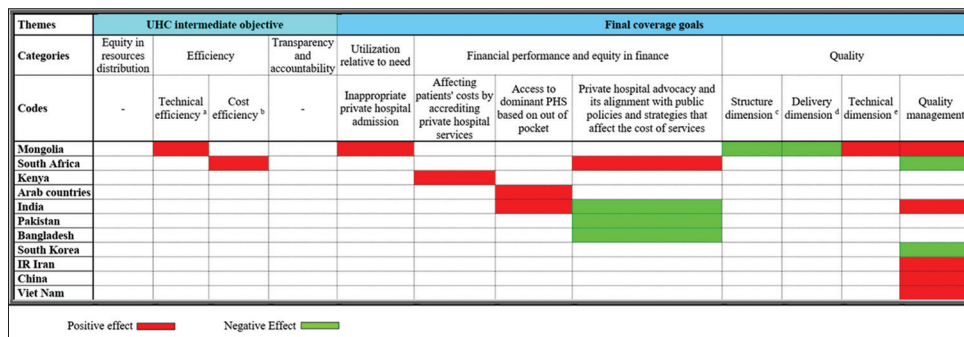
| Themes | UHC intermediate objective | | | | Final coverage goals | | | | | | | |
|---|---|---|---|---|---|---|---|---|---|---|---|---|
| Categories | Equity in resources distribution | Efficiency | | Transparency and accountability | Utilization relative to need | Financial performance and equity in finance | | | Quality | | | |
| Codes | - | Technical efficiency $^a$ | Cost efficiency $^b$ | - | Inappropriate private hospital admission | Affecting patients' costs by accrediting private hospital services | Access to dominant PHS based on out of pocket | Private hospital advocacy and its alignment with public policies and strategies that affect the cost of services | Structure dimension $^c$ | Delivery dimension $^d$ | Technical dimension $^e$ | Quality management |
| Mongolia | | | | | | | | | | | | |
| South Africa | | | | | | | | | | | | |
| Kenya | | | | | | | | | | | | |
| Arab countries | | | | | | | | | | | | |
| India | | | | | | | | | | | | |
| Pakistan | | | | | | | | | | | | |
| Bangladesh | | | | | | | | | | | | |
| South Korea | | | | | | | | | | | | |
| IR Iran | | | | | | | | | | | | |
| China | | | | | | | | | | | | |
| Viet Nam | | | | | | | | | | | | |

Positive effect Negative Effect